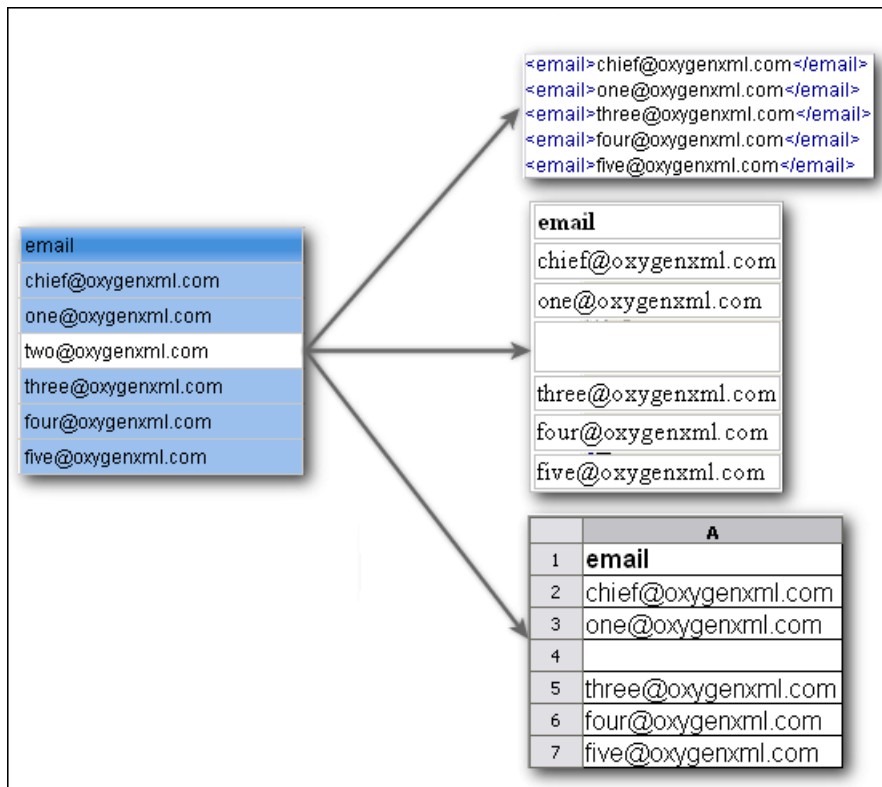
| email |
|---|
| chief@oxygenxml.com |
| one@oxygenxml.com |
| two@oxygenxml.com |
| three@oxygenxml.com |
| four@oxygenxml.com |
| five@oxygenxml.com |

<email>chief@oxygenxml.com</email>
<email>one@oxygenxml.com</email>
<email>three@oxygenxml.com</email>
<email>four@oxygenxml.com</email>
<email>five@oxygenxml.com</email>

| email |
|---|
| chief@oxygenxml.com |
| one@oxygenxml.com |
| |
| three@oxygenxml.com |
| four@oxygenxml.com |
| five@oxygenxml.com |

| | A |
|---|---|
| 1 | email |
| 2 | chief@oxygenxml.com |
| 3 | one@oxygenxml.com |
| 4 | |
| 5 | three@oxygenxml.com |
| 6 | four@oxygenxml.com |
| 7 | five@oxygenxml.com |